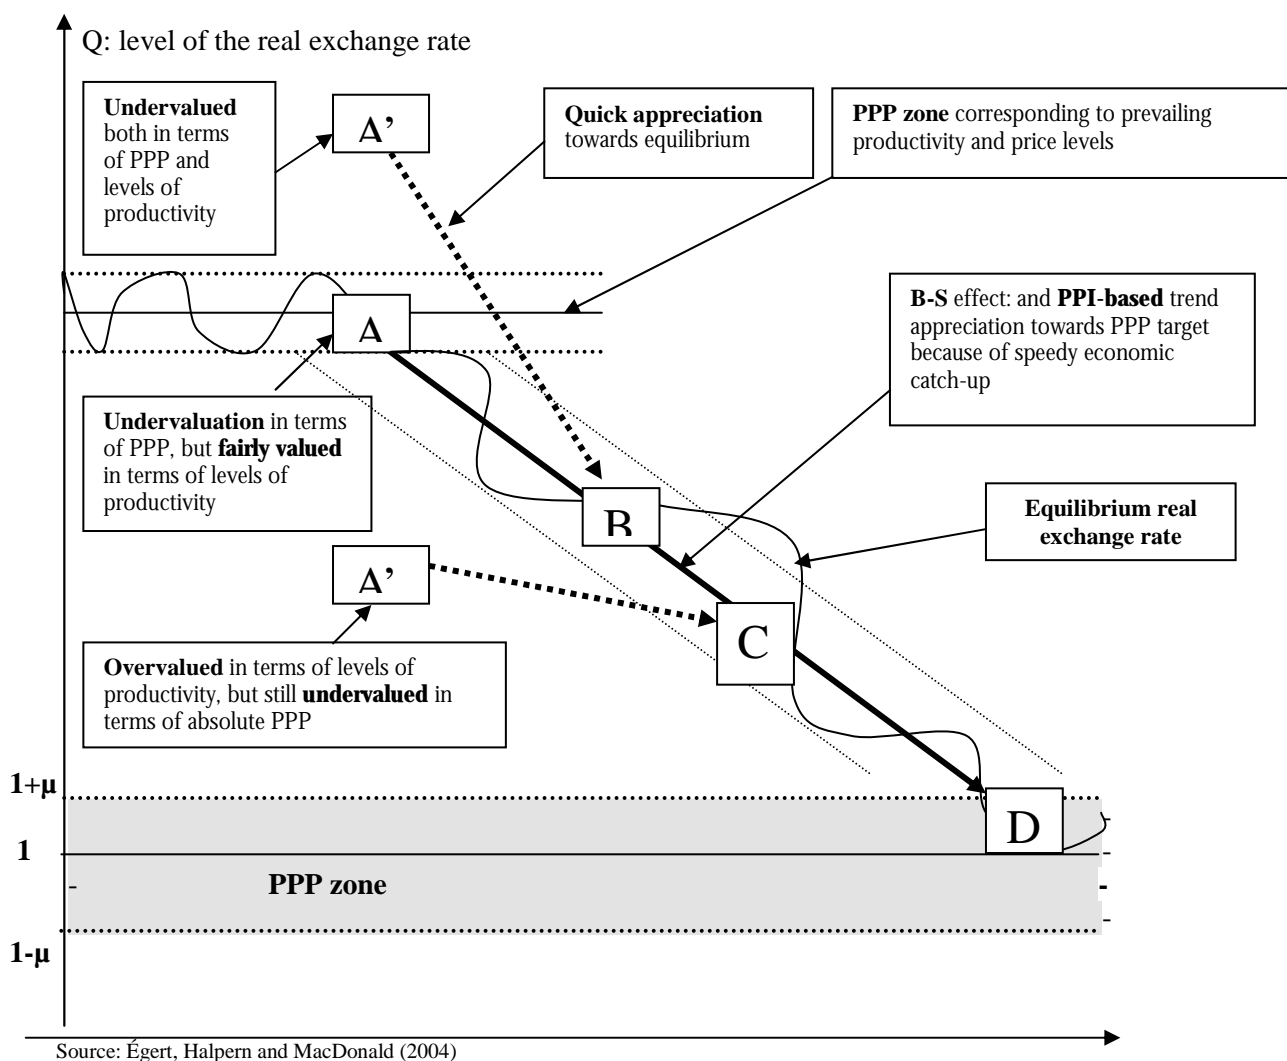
Q: level of the real exchange rate

Undervalued both in terms of PPP and levels of productivity

A'

Quick appreciation towards equilibrium

PPP zone corresponding to prevailing productivity and price levels

B-S effect: and PPI-based trend appreciation towards PPP target because of speedy economic catch-up

A

Undervaluation in terms of PPP, but fairly valued in terms of levels of productivity

B

Equilibrium real exchange rate

A'

C

Overvalued in terms of levels of productivity, but still undervalued in terms of absolute PPP

$1+\mu$

D

1

PPP zone

$1-\mu$

Source: Égert, Halpern and MacDonald (2004)